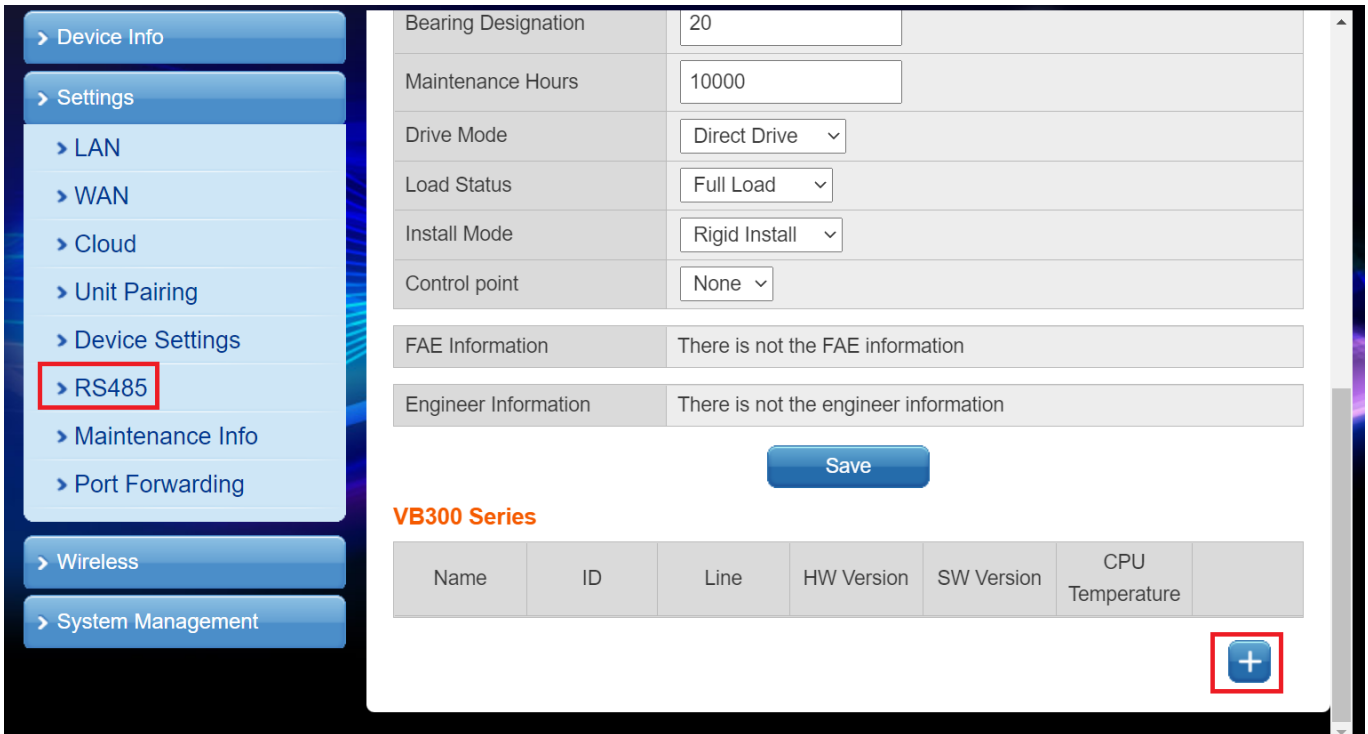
> Device Info

> Settings

> LAN

> WAN

> Cloud

> Unit Pairing

> Device Settings

> RS485

> Maintenance Info

> Port Forwarding

> Wireless

> System Management

| | |
|---|---|
| Bearing Designation | 20 |
| Maintenance Hours | 10000 |
| Drive Mode | Direct Drive |
| Load Status | Full Load |
| Install Mode | Rigid Install |
| Control point | None |

| | |
|---|---|
| FAE Information | There is not the FAE information |

| | |
|---|---|
| Engineer Information | There is not the engineer information |

Save

VB300 Series

| Name | ID | Line | HW Version | SW Version | CPU Temperature | |
|---|---|---|---|---|---|---|

+